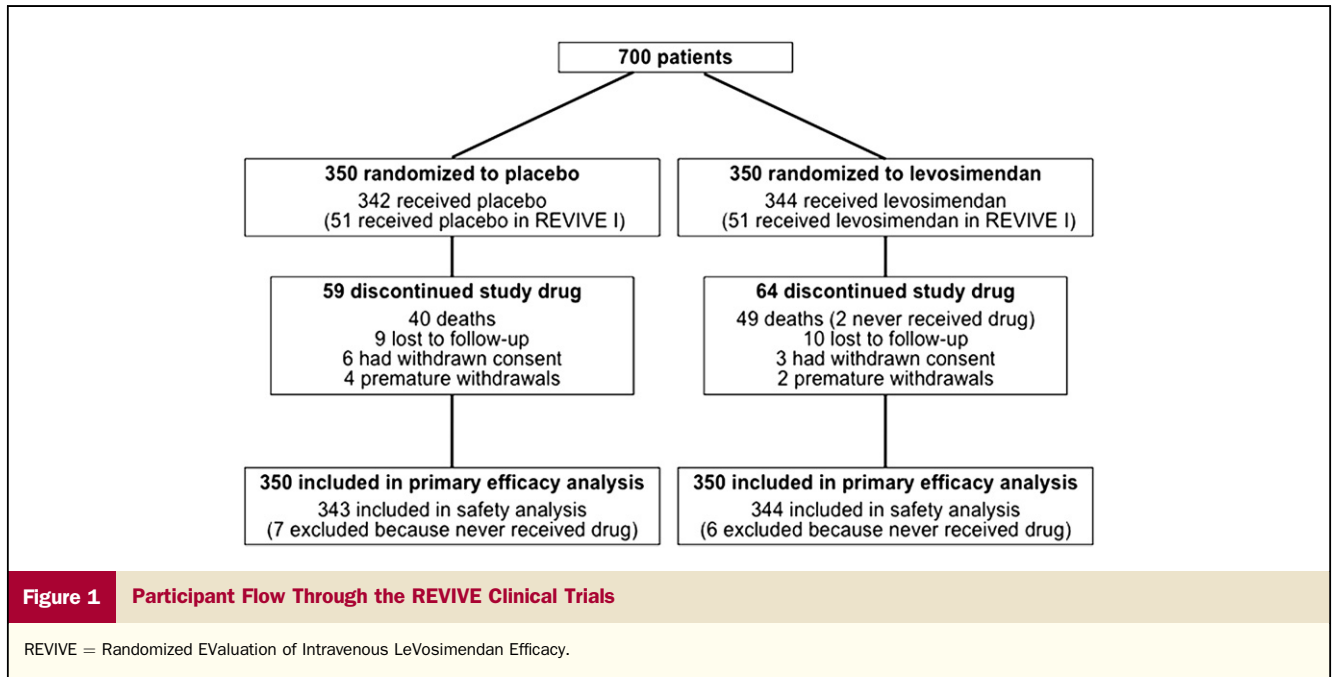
700 patients

350 randomized to placebo
342 received placebo
(51 received placebo in REVIVE I)

350 randomized to levosimendan
344 received levosimendan
(51 received levosimendan in REVIVE I)

59 discontinued study drug
40 deaths
9 lost to follow-up
6 had withdrawn consent
4 premature withdrawals

64 discontinued study drug
49 deaths (2 never received drug)
10 lost to follow-up
3 had withdrawn consent
2 premature withdrawals

350 included in primary efficacy analysis
343 included in safety analysis
(7 excluded because never received drug)

350 included in primary efficacy analysis
344 included in safety analysis
(6 excluded because never received drug)

Figure 1 Participant Flow Through the REVIVE Clinical Trials

REVIVE = Randomized EValuation of Intravenous LeVosimendan Efficacy.